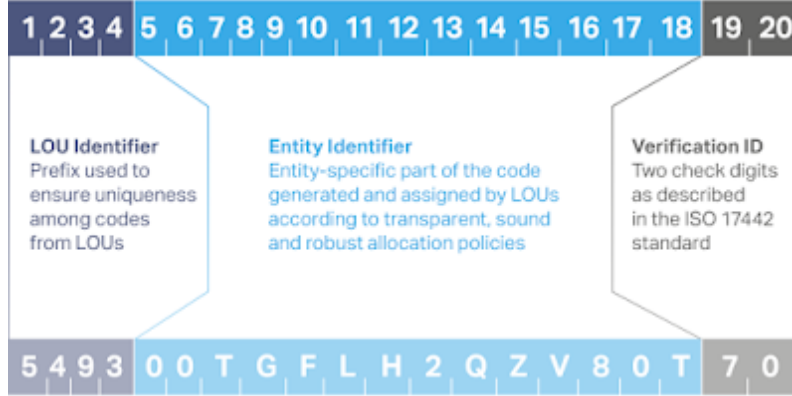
1 2 3 4 5 6 7 8 9 10 11 12 13 14 15 16 17 18 19 20

LOU Identifier
Prefix used to ensure uniqueness among codes from LOUs

Entity Identifier
Entity-specific part of the code generated and assigned by LOUs according to transparent, sound and robust allocation policies

Verification ID
Two check digits as described in the ISO 17442 standard

5 4 9 3 0 0 T G F L H 2 Q Z V 8 0 T 7 0